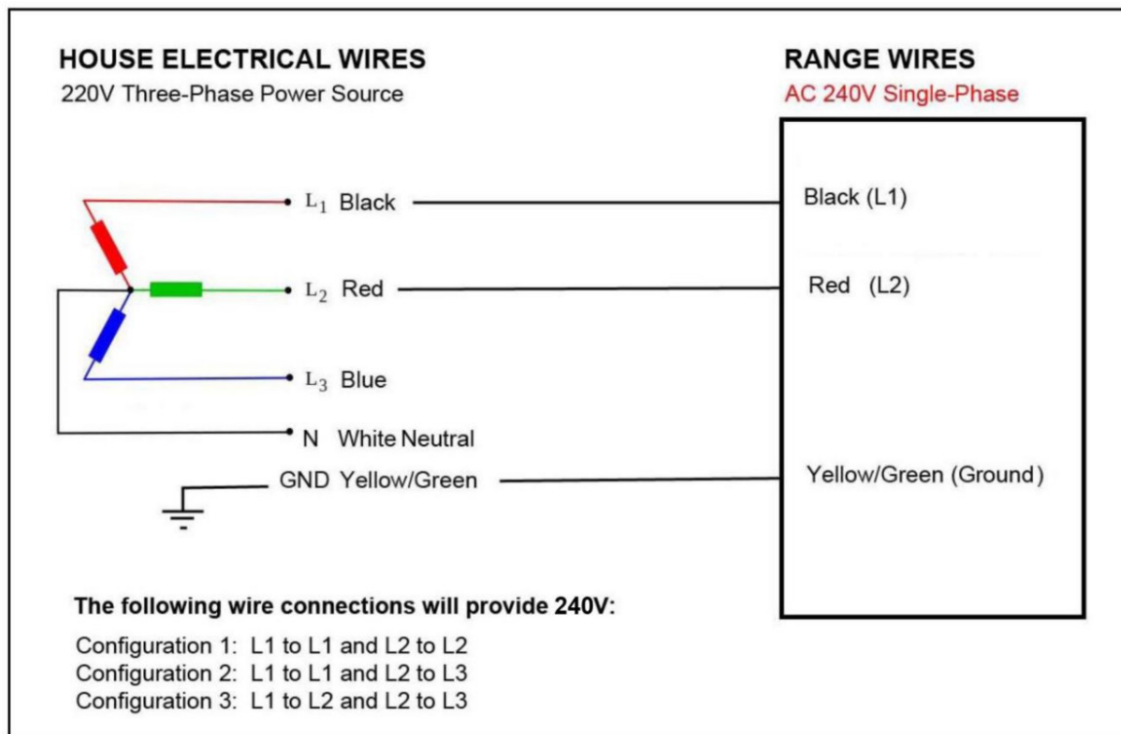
HOUSE ELECTRICAL WIRES
220V Three-Phase Power Source

RANGE WIRES
AC 240V Single-Phase

$L_1$ Black
$L_2$ Red
$L_3$ Blue
N White Neutral
GND Yellow/Green

Black (L1)
Red (L2)
Yellow/Green (Ground)

The following wire connections will provide 240V:

Configuration 1: L1 to L1 and L2 to L2
Configuration 2: L1 to L1 and L2 to L3
Configuration 3: L1 to L2 and L2 to L3